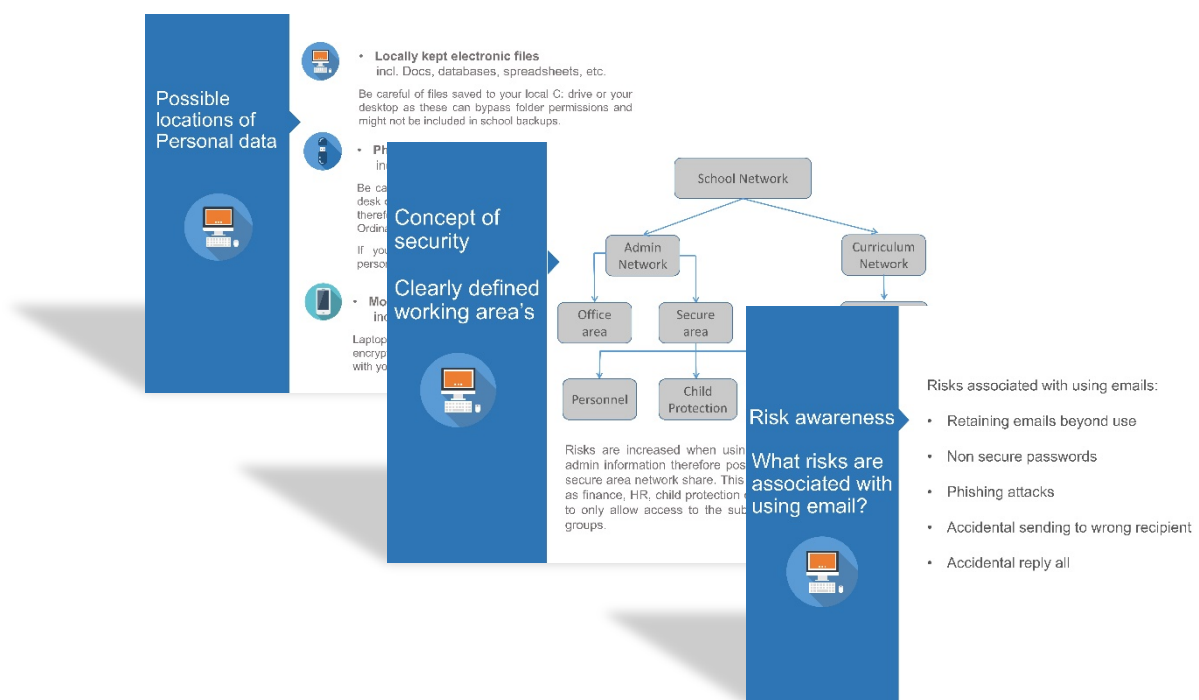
Possible locations of Personal data

• Locally kept electronic files
incl. Docs, databases, spreadsheets, etc.

Be careful of files saved to your local C: drive or your desktop as these can bypass folder permissions and might not be included in school backups.

• Ph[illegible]
in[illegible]

Be ca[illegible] desk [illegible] theref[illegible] Ordina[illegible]

If you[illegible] perso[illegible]

• Mo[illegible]
in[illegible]

Laptop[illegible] encryp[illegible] with yo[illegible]

Concept of security

Clearly defined working area's

School Network

Admin Network

Curriculum Network

Office area

Secure area

Personnel

Child Protection

Risks are increased when usin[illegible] admin information therefore pos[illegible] secure area network share. This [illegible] as finance, HR, child protection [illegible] to only allow access to the sub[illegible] groups.

Risk awareness

What risks are associated with using email?

Risks associated with using emails:

• Retaining emails beyond use

• Non secure passwords

• Phishing attacks

• Accidental sending to wrong recipient

• Accidental reply all